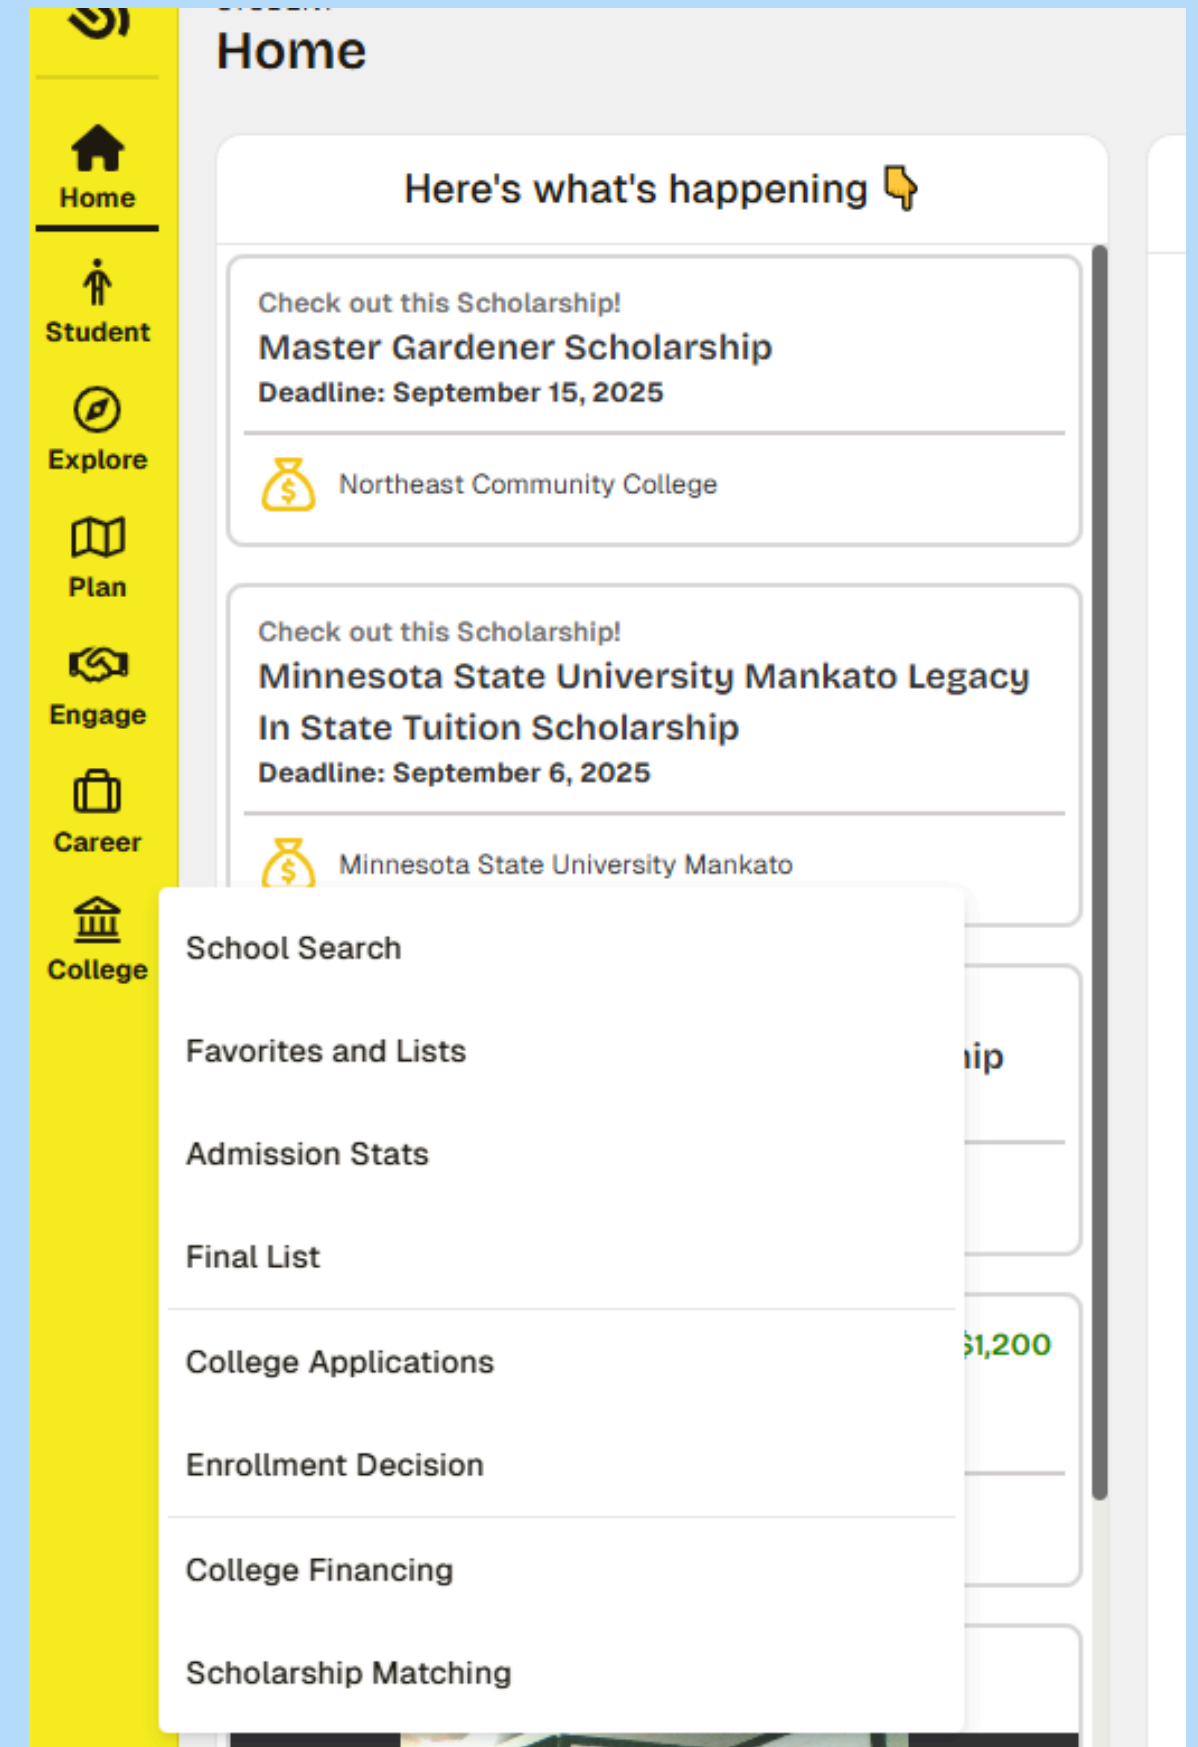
Home

Home

Student

Explore

Plan

Engage

Career

College

Here's what's happening 👇

Check out this Scholarship!
Master Gardener Scholarship
Deadline: September 15, 2025

Northeast Community College

Check out this Scholarship!
Minnesota State University Mankato Legacy In State Tuition Scholarship
Deadline: September 6, 2025

Minnesota State University Mankato

School Search

Favorites and Lists

Admission Stats

Final List

College Applications

Enrollment Decision

College Financing

Scholarship Matching

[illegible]ip

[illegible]1,200